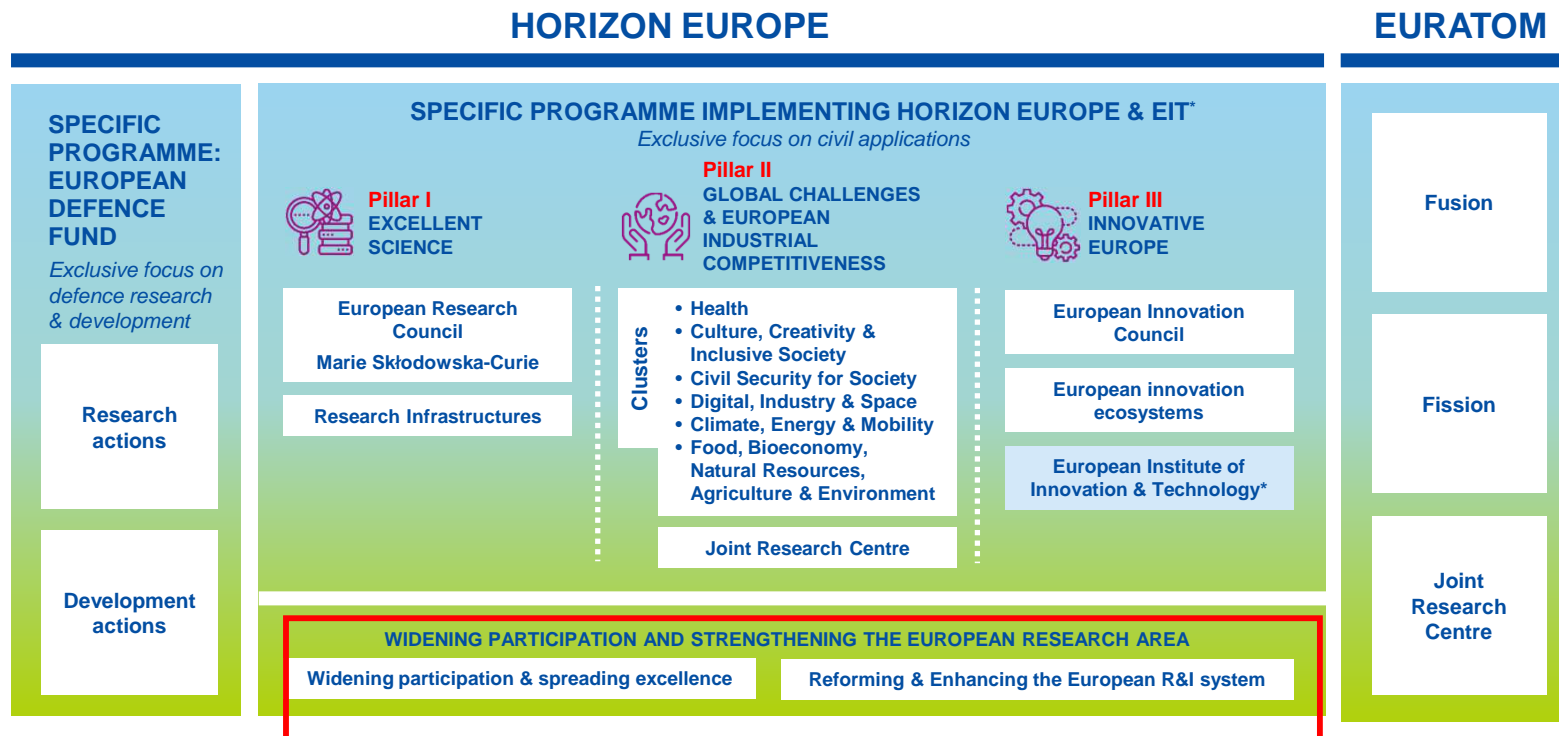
HORIZON EUROPE

EURATOM

SPECIFIC PROGRAMME: EUROPEAN DEFENCE FUND

Exclusive focus on defence research & development

Research actions

Development actions

SPECIFIC PROGRAMME IMPLEMENTING HORIZON EUROPE & EIT*

Exclusive focus on civil applications

Pillar I
EXCELLENT SCIENCE

European Research Council
Marie Skłodowska-Curie

Research Infrastructures

Pillar II
GLOBAL CHALLENGES & EUROPEAN INDUSTRIAL COMPETITIVENESS

Clusters

• Health
• Culture, Creativity & Inclusive Society
• Civil Security for Society
• Digital, Industry & Space
• Climate, Energy & Mobility
• Food, Bioeconomy, Natural Resources, Agriculture & Environment

Joint Research Centre

Pillar III
INNOVATIVE EUROPE

European Innovation Council

European innovation ecosystems

European Institute of Innovation & Technology*

WIDENING PARTICIPATION AND STRENGTHENING THE EUROPEAN RESEARCH AREA

Widening participation & spreading excellence

Reforming & Enhancing the European R&I system

Fusion

Fission

Joint Research Centre